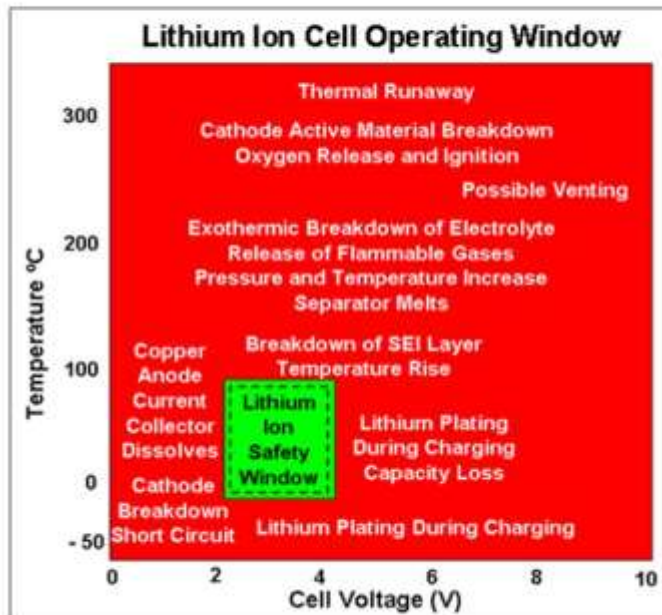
Lithium Ion Cell Operating Window

300
200
100
0
- 50

Temperature °C

Thermal Runaway

Cathode Active Material Breakdown
Oxygen Release and Ignition

Possible Venting

Exothermic Breakdown of Electrolyte
Release of Flammable Gases
Pressure and Temperature Increase
Separator Melts

Breakdown of SEI Layer
Temperature Rise

Copper Anode Current Collector Dissolves

Lithium Ion Safety Window

Lithium Plating During Charging Capacity Loss

Cathode Breakdown Short Circuit

Lithium Plating During Charging

0 2 4 6 8 10
Cell Voltage (V)